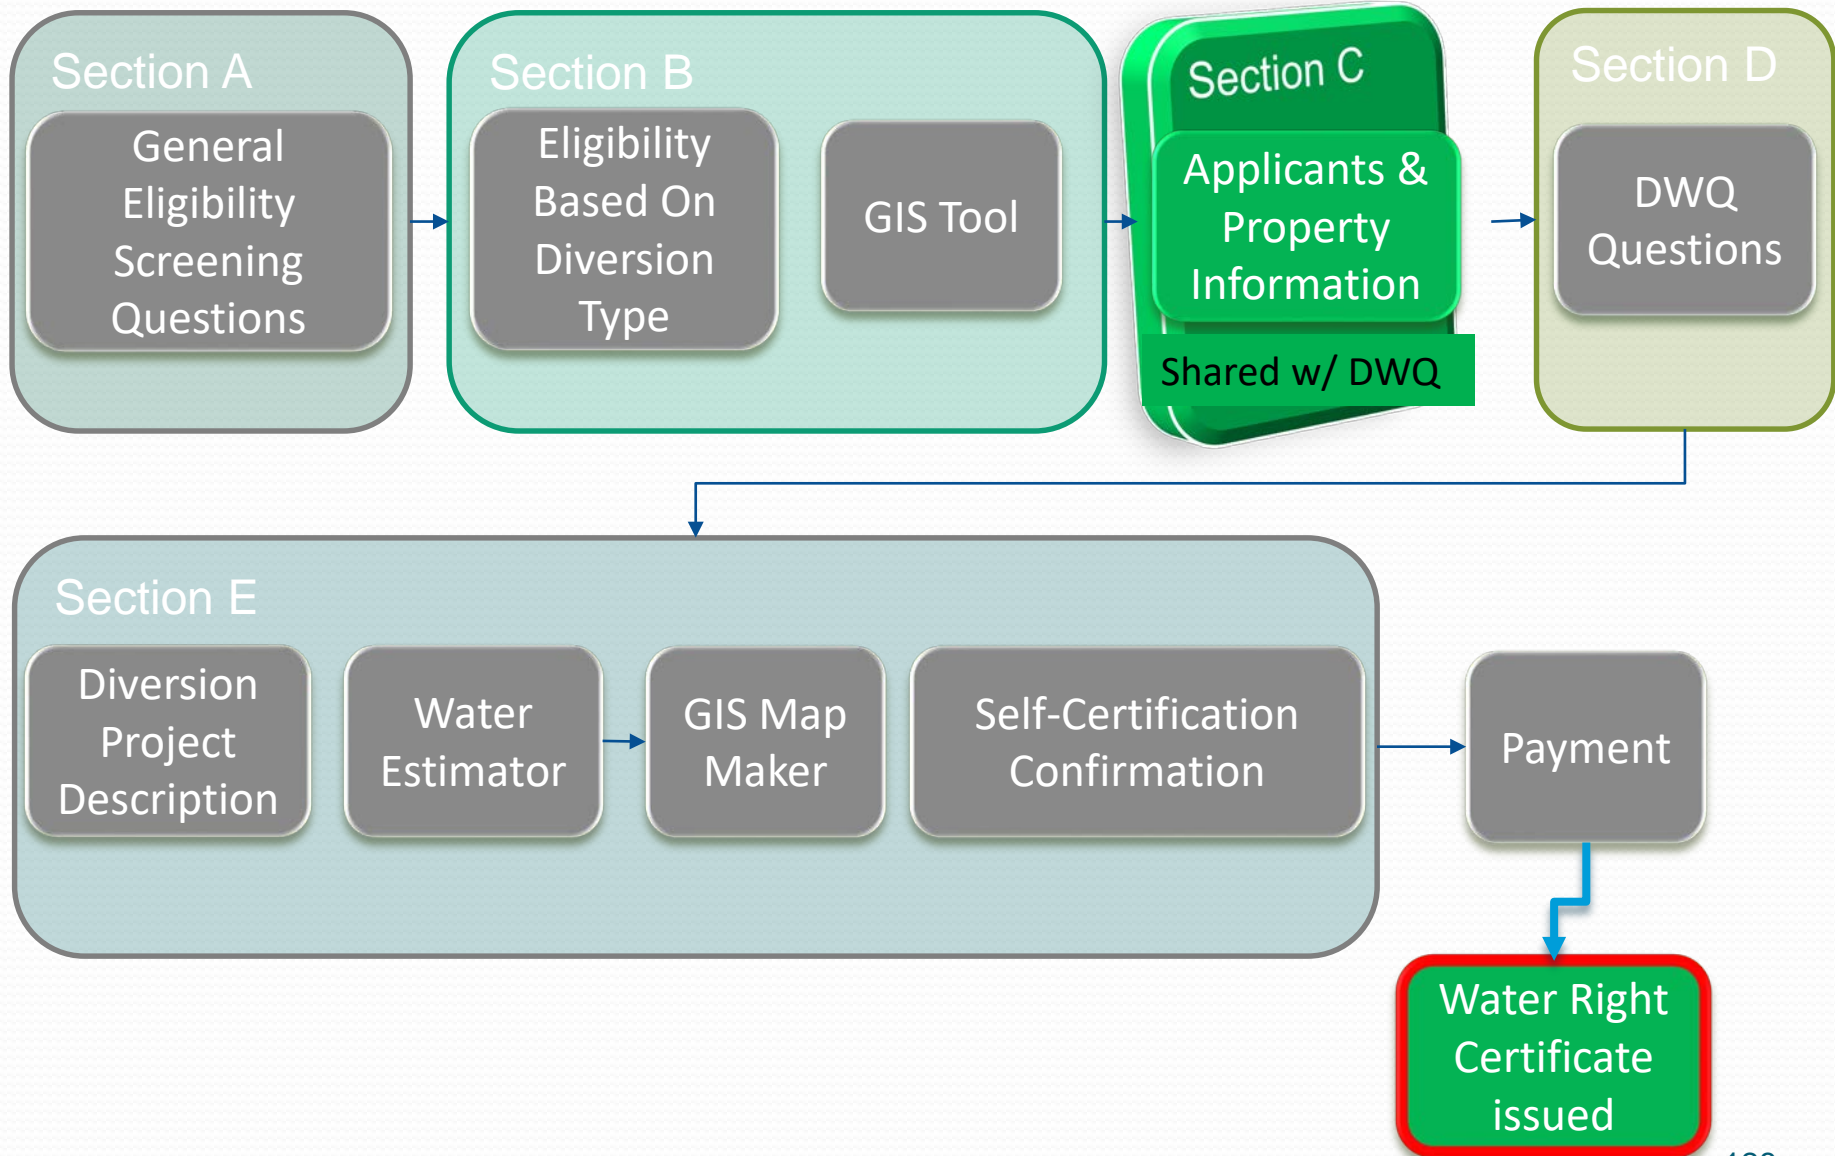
Section A

General Eligibility Screening Questions

Section B

Eligibility Based On Diversion Type

GIS Tool

Section C

Applicants & Property Information

Shared w/ DWQ

Section D

DWQ Questions

Section E

Diversion Project Description

Water Estimator

GIS Map Maker

Self-Certification Confirmation

Payment

Water Right Certificate issued

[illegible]